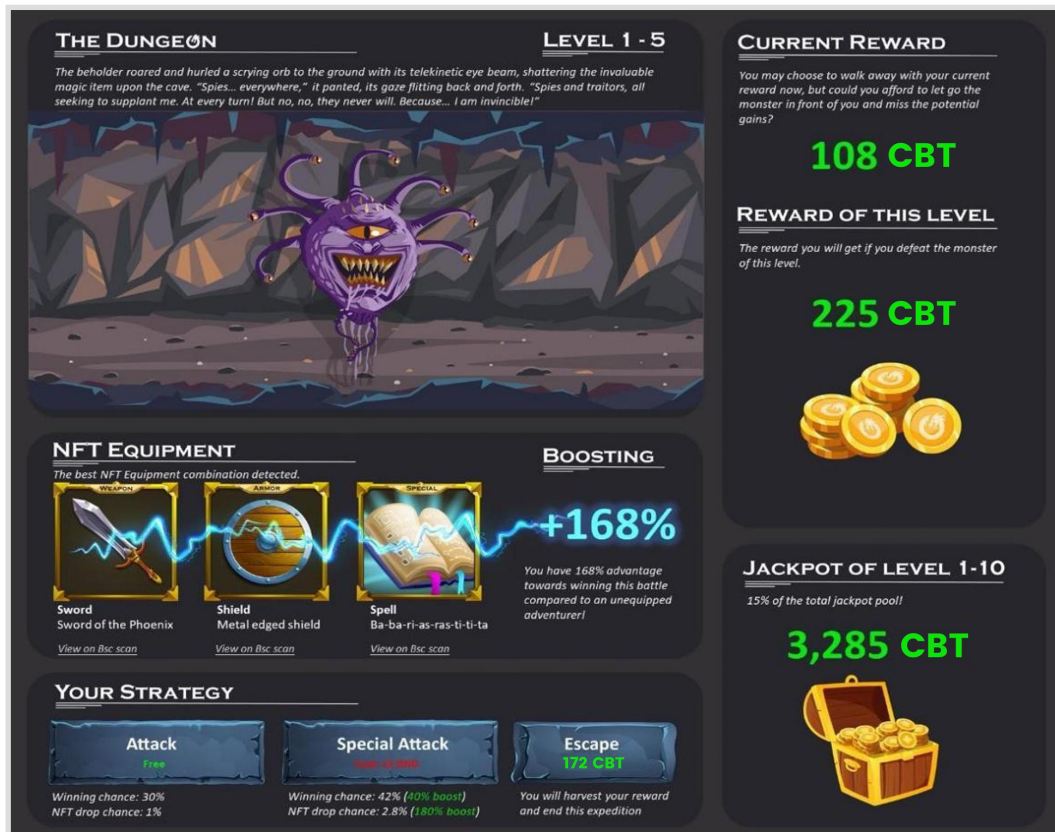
THE DUNGEON

LEVEL 1 - 5

The beholder roared and hurled a scrying orb to the ground with its telekinetic eye beam, shattering the invaluable magic item upon the cave. "Spies... everywhere," it panted, its gaze flitting back and forth. "Spies and traitors, all seeking to supplant me. At every turn! But no, no, they never will. Because... I am invincible!"

CURRENT REWARD

You may choose to walk away with your current reward now, but could you afford to let go the monster in front of you and miss the potential gains?

108 CBT

REWARD OF THIS LEVEL

The reward you will get if you defeat the monster of this level.

225 CBT

NFT EQUIPMENT

The best NFT Equipment combination detected.

WEAPON
Sword
Sword of the Phoenix
View on Bsc scan

ARMOR
Shield
Metal edged shield
View on Bsc scan

SPECIAL
Spell
Ba-ba-ri-as-ras-ti-ti-ta
View on Bsc scan

BOOSTING

+168%

You have 168% advantage towards winning this battle compared to an unequipped adventurer!

JACKPOT OF LEVEL 1-10

15% of the total jackpot pool!

3,285 CBT

YOUR STRATEGY

Attack
Free
Winning chance: 30%
NFT drop chance: 1%

Special Attack
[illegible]
Winning chance: 42% (40% boost)
NFT drop chance: 2.8% (180% boost)

Escape
172 CBT
You will harvest your reward and end this expedition